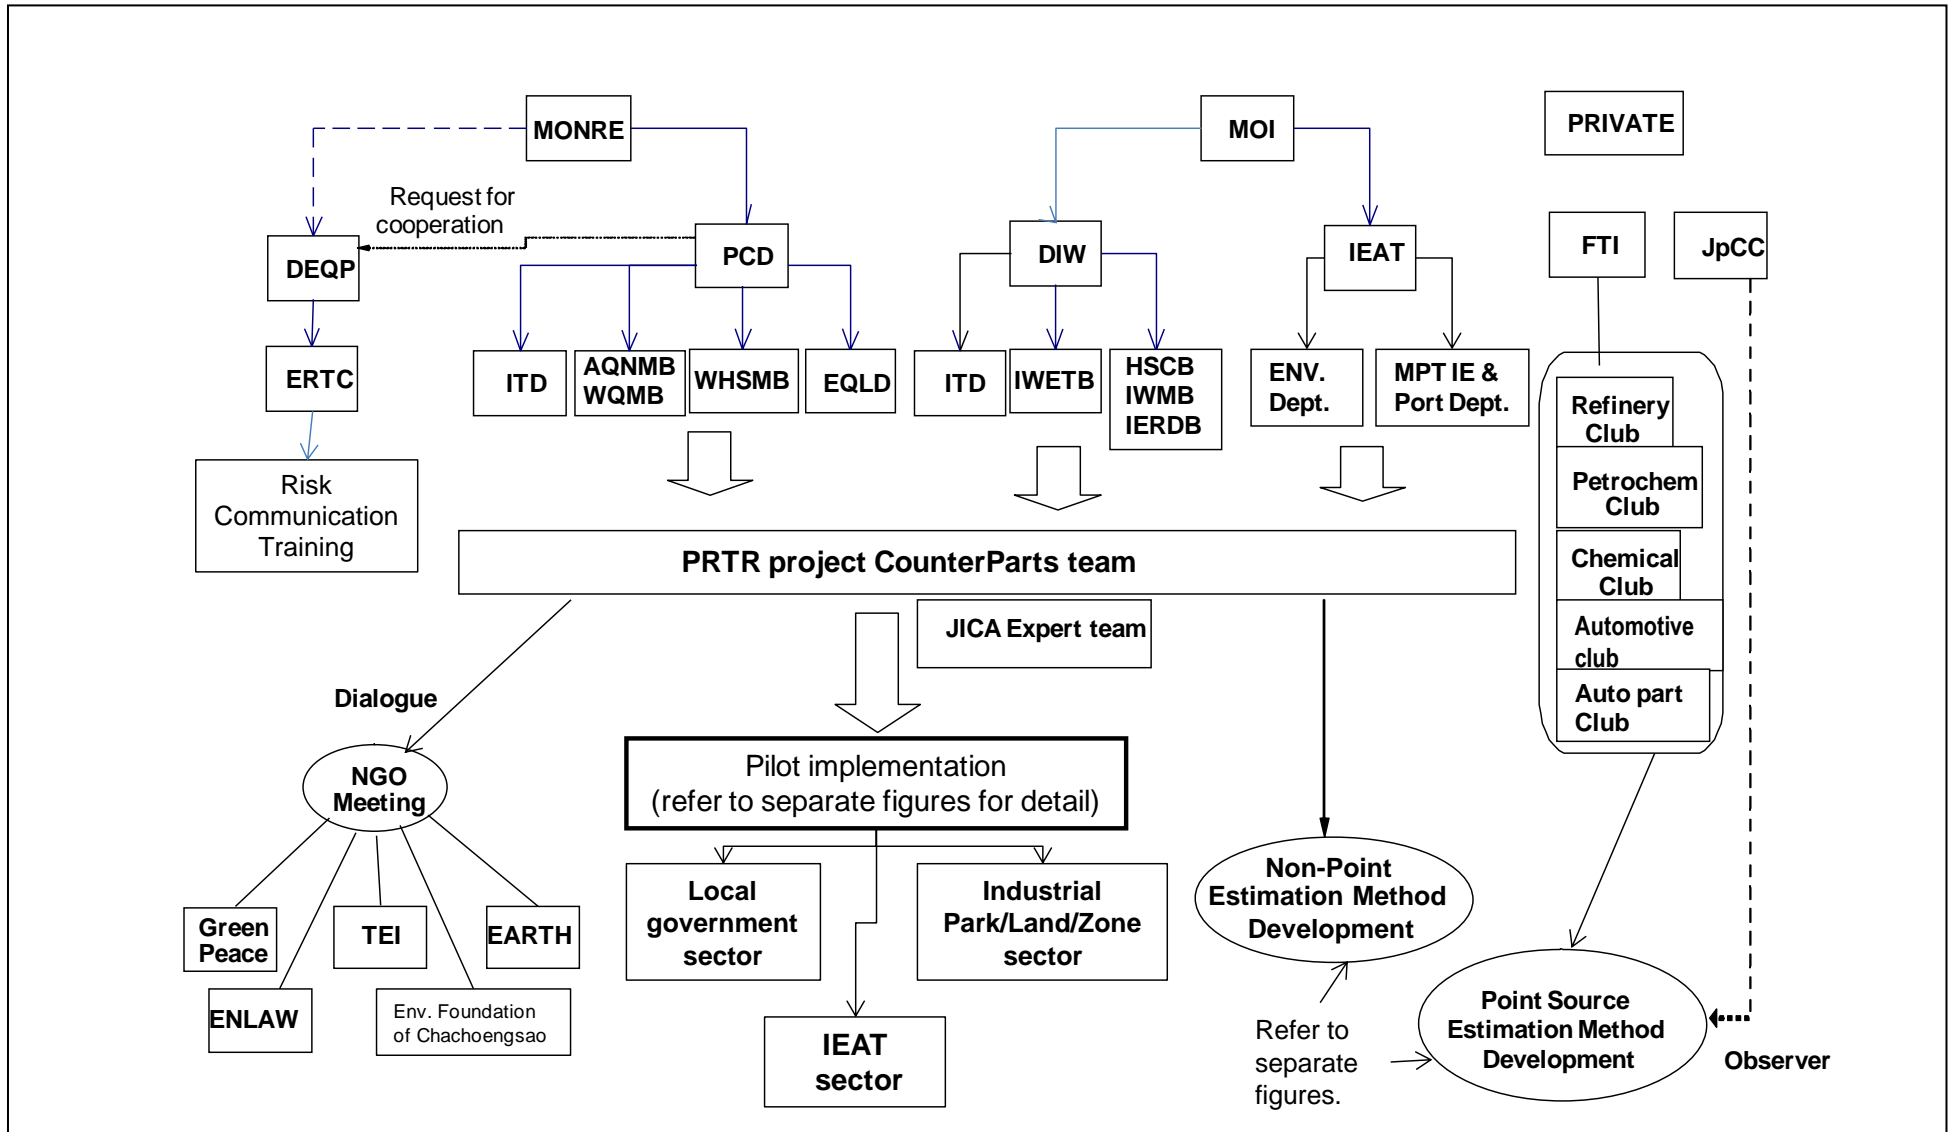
MONRE

MOI

PRIVATE

Request for cooperation

DEQP

PCD

DIW

IEAT

FTI

JpCC

ERTC

ITD

AQNMB WQMB

WHSMB

EQLD

ITD

IWETB

HSCB IWMB IERDB

ENV. Dept.

MPT IE & Port Dept.

Refinery Club

Petrochem Club

Chemical Club

Automotive club

Auto part Club

Risk Communication Training

PRTR project CounterParts team

JICA Expert team

Dialogue

NGO Meeting

Pilot implementation (refer to separate figures for detail)

Green Peace

TEI

EARTH

ENLAW

Env. Foundation of Chachoengsao

Local government sector

Industrial Park/Land/Zone sector

IEAT sector

Non-Point Estimation Method Development

Refer to separate figures.

Point Source Estimation Method Development

Observer